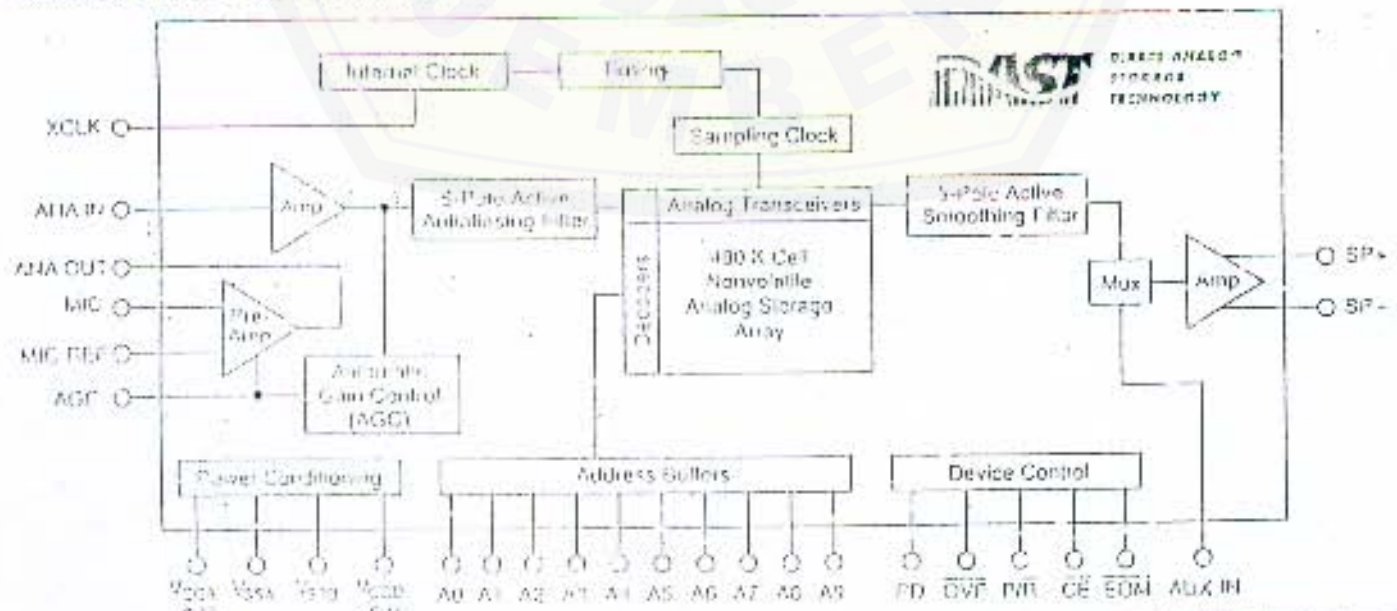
Internal Clock

Timing

DAST DIRECT ANALOG STORAGE TECHNOLOGY

XCLK

Sampling Clock

ANA IN

Amp

5-Pole Active Antialiasing Filter

Analog Transceivers

5-Pole Active Smoothing Filter

ANA OUT

MIC

Pre-Amp

Decoders

480 K Cell Nonvolatile Analog Storage Array

Mux

Amp

SP+

SP-

MIC REF

AGC

Automatic Gain Control (AGC)

Power Conditioning

Address Buffers

Device Control

$V_{CCA}$ $V_{SSA}$ $V_{SSD}$ $V_{CCD}$

A0 A1 A2 A3 A4 A5 A6 A7 A8 A9

PD $\overline{OVF}$ P/R $\overline{CE}$ $\overline{EOM}$ AUX IN